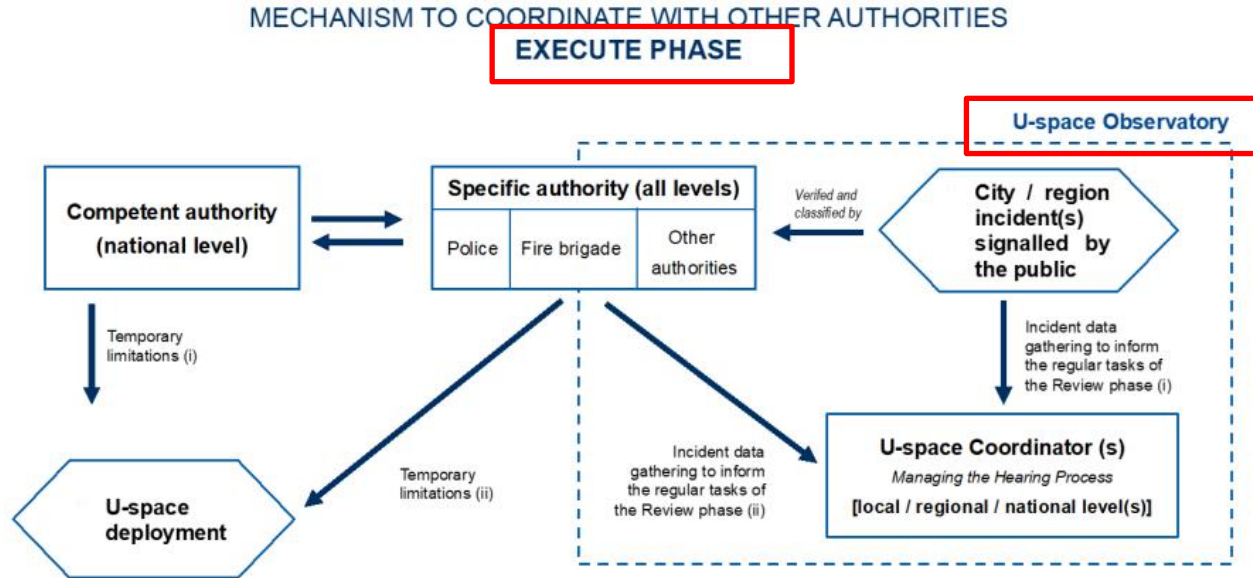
MECHANISM TO COORDINATE WITH OTHER AUTHORITIES
EXECUTE PHASE

U-space Observatory

Competent authority (national level)

Specific authority (all levels)

| Police | Fire brigade | Other authorities |
|---|---|---|

Verifed and classified by

City / region incident(s) signalled by the public

Temporary limitations (i)

Incident data gathering to inform the regular tasks of the Review phase (i)

Temporary limitations (ii)

Incident data gathering to inform the regular tasks of the Review phase (ii)

U-space Coordinator (s)
Managing the Hearing Process
[local / regional / national level(s)]

U-space deployment